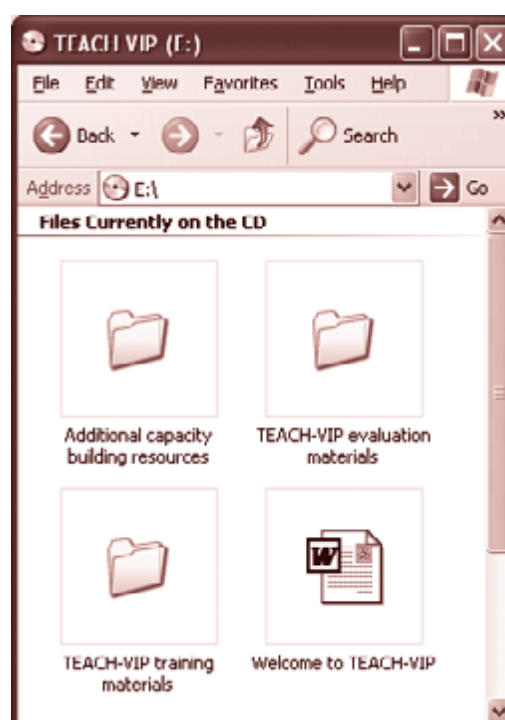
TEACH VIP (E:)

File Edit View Favorites Tools Help

Back Search

Address E:\ Go

Files Currently on the CD

Additional capacity building resources

TEACH-VIP evaluation materials

TEACH-VIP training materials

Welcome to TEACH-VIP